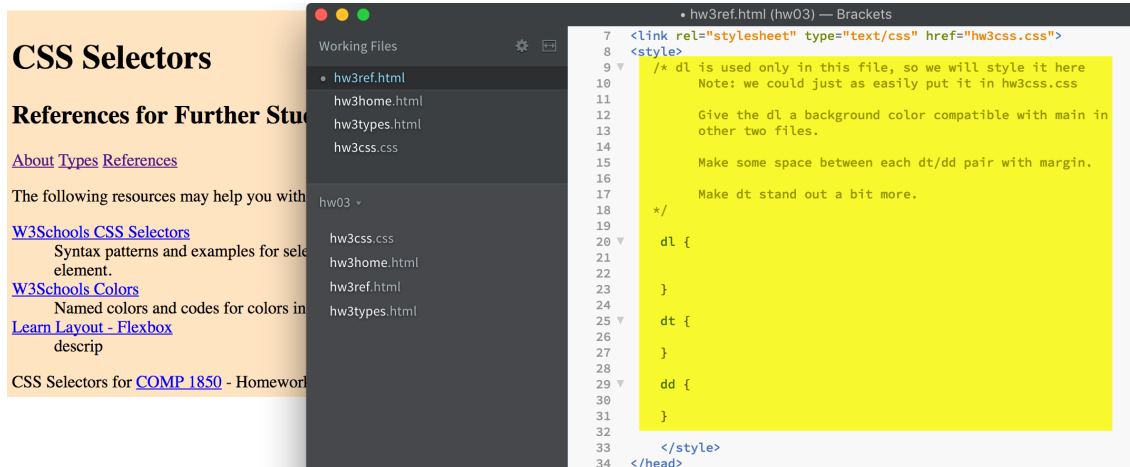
CSS Selectors

References for Further Stu

About Types References

The following resources may help you with

W3Schools CSS Selectors
Syntax patterns and examples for sele element.
W3Schools Colors
Named colors and codes for colors in
Learn Layout - Flexbox
descrip

CSS Selectors for COMP 1850 - Homework

• hw3ref.html (hw03) — Brackets

Working Files

• hw3ref.html
hw3home.html
hw3types.html
hw3css.css

hw03

hw3css.css
hw3home.html
hw3ref.html
hw3types.html

7 <link rel="stylesheet" type="text/css" href="hw3css.css">
8 <style>
9 /* dl is used only in this file, so we will style it here
10 Note: we could just as easily put it in hw3css.css
11
12 Give the dl a background color compatible with main in
13 other two files.
14
15 Make some space between each dt/dd pair with margin.
16
17 Make dt stand out a bit more.
18 */
19
20 dl {
21
22
23 }
24
25 dt {
26
27 }
28
29 dd {
30
31 }
32
33 </style>
34 </head>